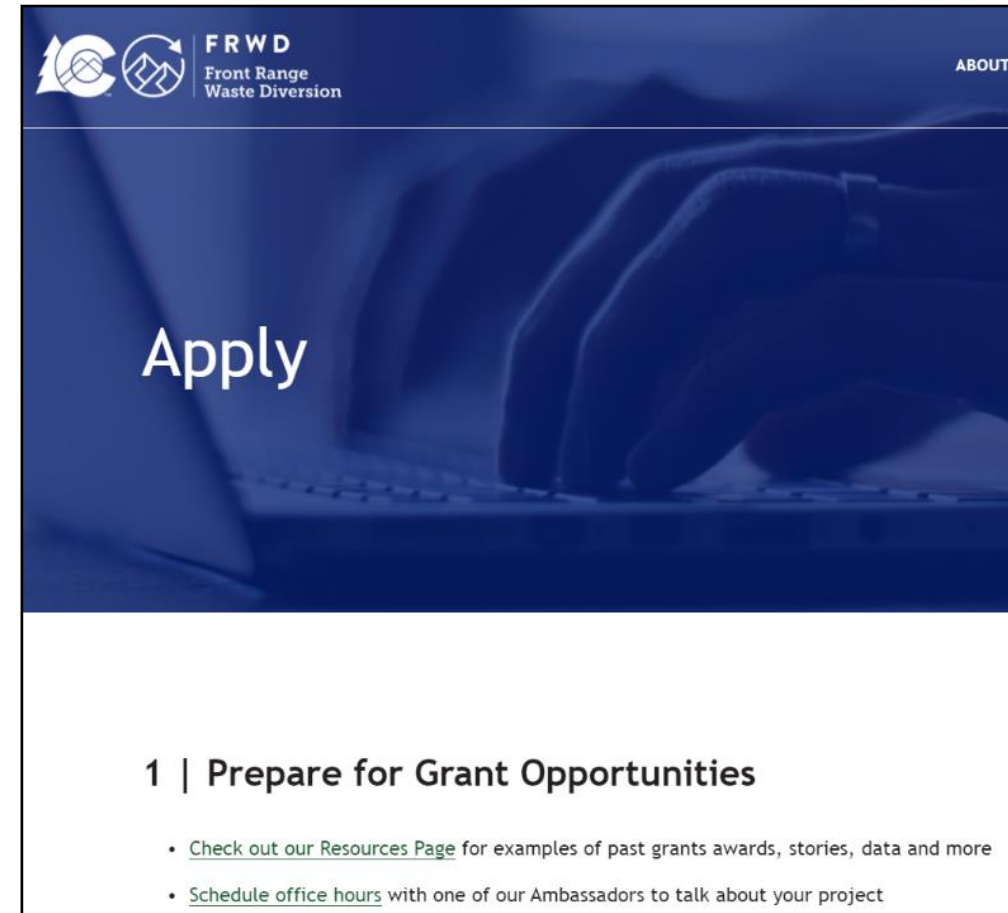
FRWD
Front Range
Waste Diversion

ABOUT

Apply

1 | Prepare for Grant Opportunities

• Check out our Resources Page for examples of past grants awards, stories, data and more

• Schedule office hours with one of our Ambassadors to talk about your project